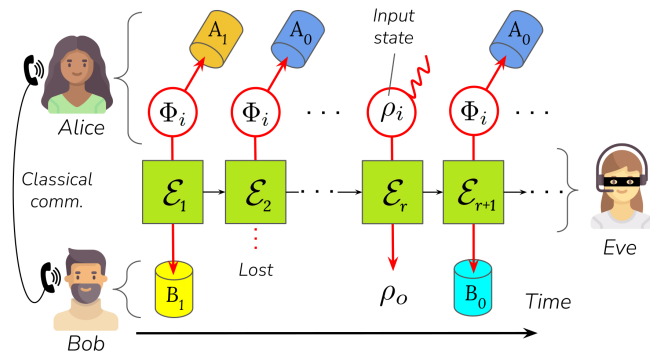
$A_1$ $A_0$ Input state $A_0$

Alice

$\Phi_i$ $\Phi_i$ $\cdots$ $\rho_i$ $\Phi_i$ $\cdots$

Classical comm.

$\mathcal{E}_1$ $\mathcal{E}_2$ $\mathcal{E}_r$ $\mathcal{E}_{r+1}$

Eve

Lost

$B_1$ $\rho_o$ $B_0$

Time

Bob